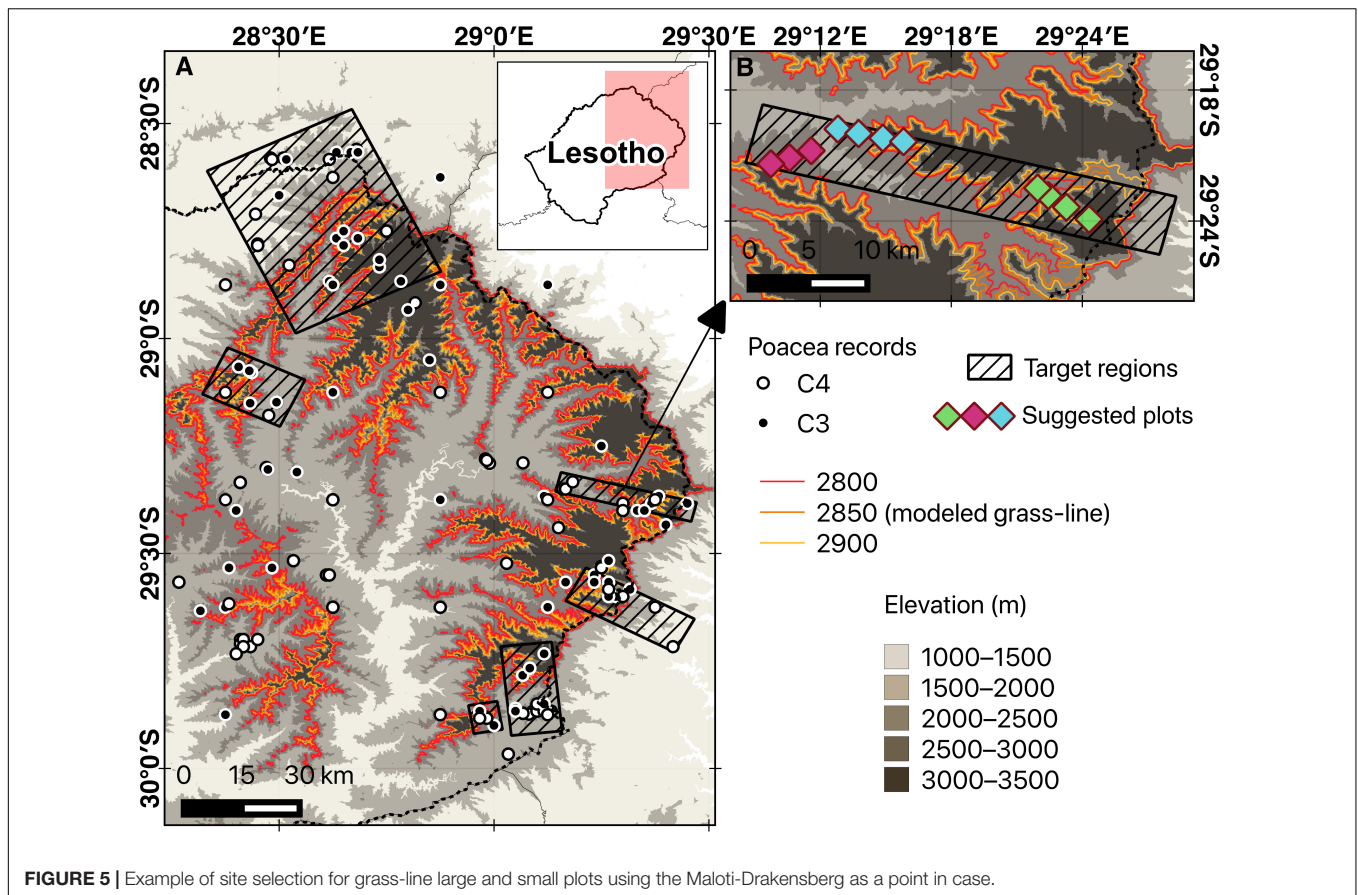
28°30′E
29°0′E
29°30′E
A
Lesotho
28°30′S
29°0′S
29°30′S
30°0′S
0 15 30 km

B
29°12′E
29°18′E
29°24′E
29°18′S
29°24′S
0 5 10 km

Poacea records
C4
C3

Target regions
Suggested plots

2800
2850 (modeled grass-line)
2900

Elevation (m)
1000–1500
1500–2000
2000–2500
2500–3000
3000–3500

**FIGURE 5 |** Example of site selection for grass-line large and small plots using the Maloti-Drakensberg as a point in case.